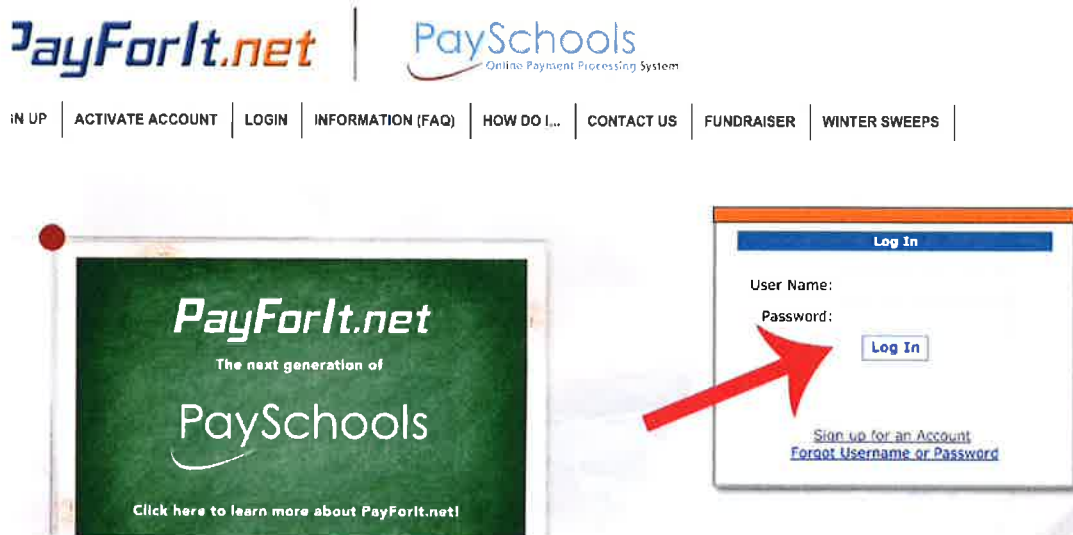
PayForIt.net | PaySchools Online Payment Processing System

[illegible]N UP | ACTIVATE ACCOUNT | LOGIN | INFORMATION (FAQ) | HOW DO I... | CONTACT US | FUNDRAISER | WINTER SWEEPS

PayForIt.net

The next generation of

PaySchools

Click here to learn more about PayForIt.net!

Log In

User Name:

Password:

Log In

Sign up for an Account
Forgot Username or Password